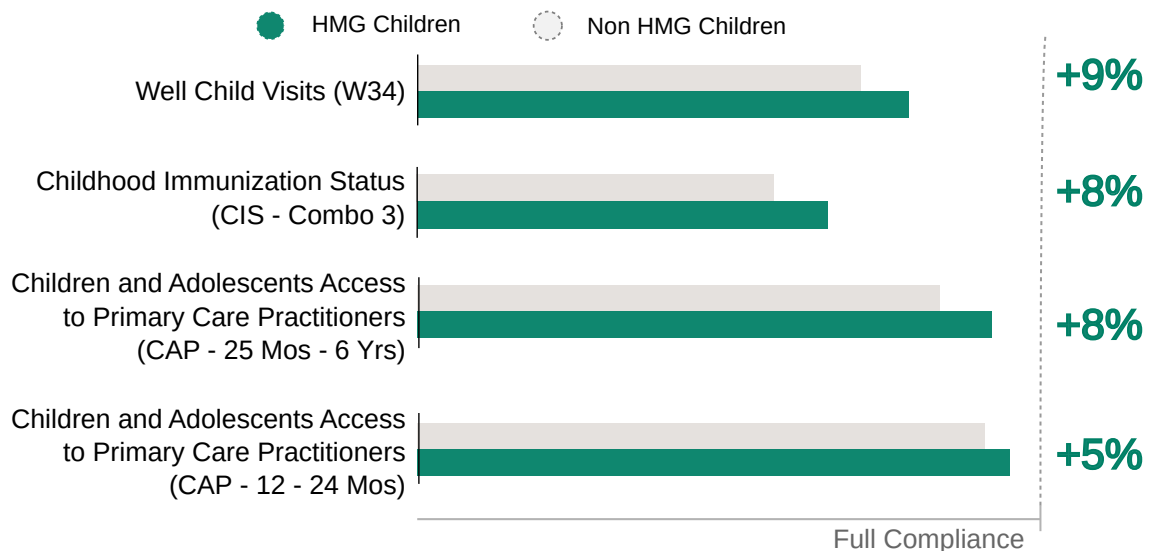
HMG Children
Non HMG Children

Well Child Visits (W34)
+9%

Childhood Immunization Status (CIS - Combo 3)
+8%

Children and Adolescents Access to Primary Care Practitioners (CAP - 25 Mos - 6 Yrs)
+8%

Children and Adolescents Access to Primary Care Practitioners (CAP - 12 - 24 Mos)
+5%

Full Compliance